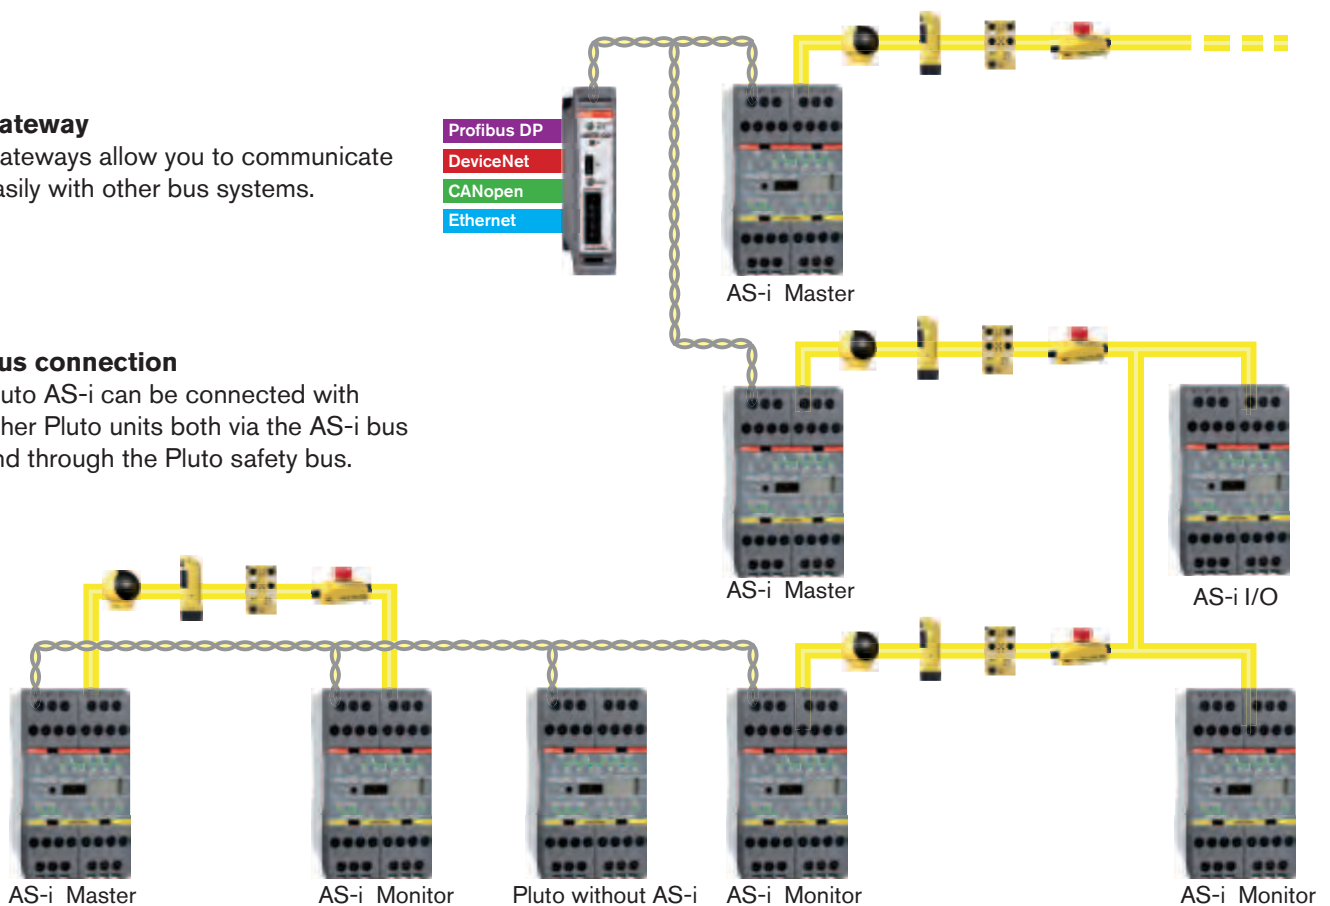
ateway
ateways allow you to communicate asily with other bus systems.

us connection
uto AS-i can be connected with her Pluto units both via the AS-i bus nd through the Pluto safety bus.

Profibus DP
DeviceNet
CANopen
Ethernet

AS-i Master

AS-i Master

AS-i I/O

AS-i Master

AS-i Monitor

Pluto without AS-i

AS-i Monitor

AS-i Monitor